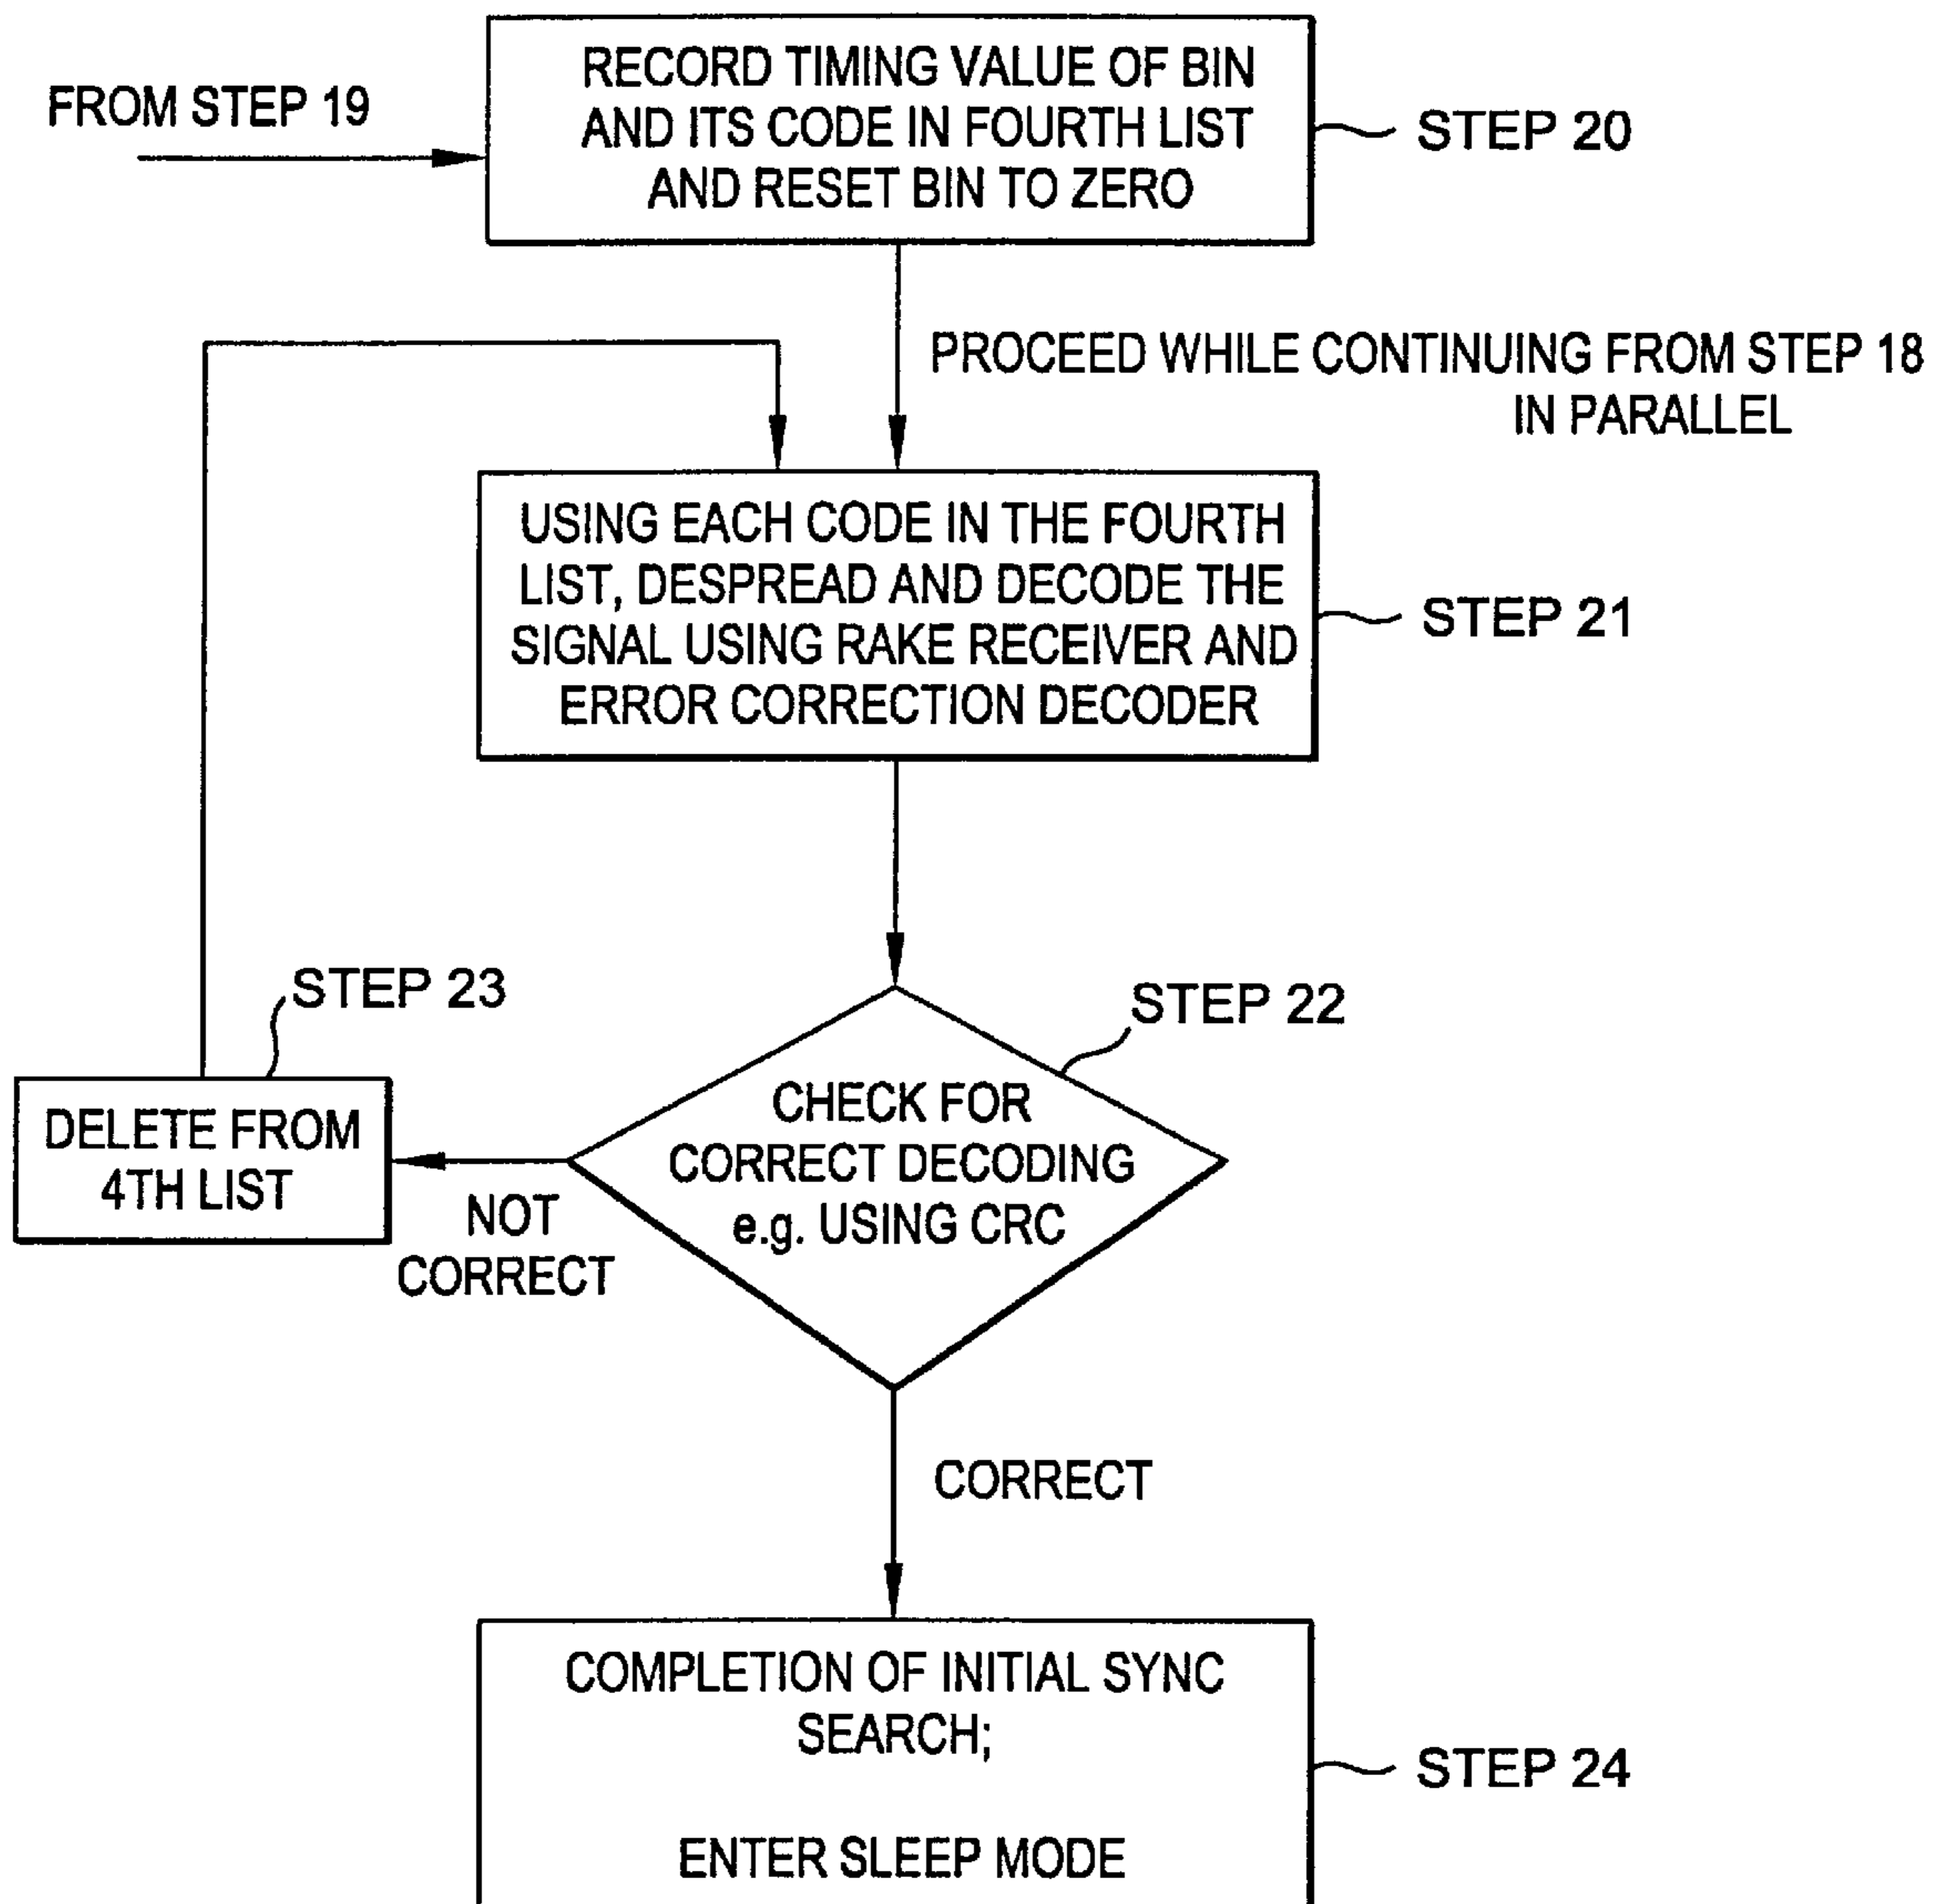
FROM STEP 19

RECORD TIMING VALUE OF BIN AND ITS CODE IN FOURTH LIST AND RESET BIN TO ZERO

STEP 20

PROCEED WHILE CONTINUING FROM STEP 18 IN PARALLEL

USING EACH CODE IN THE FOURTH LIST, DESPREAD AND DECODE THE SIGNAL USING RAKE RECEIVER AND ERROR CORRECTION DECODER

STEP 21

STEP 23

DELETE FROM 4TH LIST

NOT CORRECT

STEP 22

CHECK FOR CORRECT DECODING e.g. USING CRC

CORRECT

COMPLETION OF INITIAL SYNC SEARCH;

ENTER SLEEP MODE

STEP 24